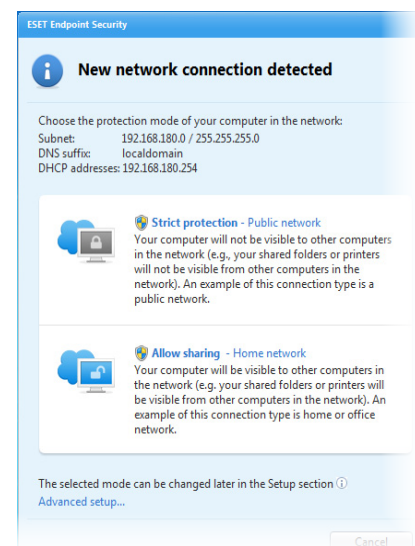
ESET Endpoint Security

New network connection detected

Choose the protection mode of your computer in the network:
Subnet: 192.168.180.0 / 255.255.255.0
DNS suffix: localdomain
DHCP addresses: 192.168.180.254

Strict protection - Public network
Your computer will not be visible to other computers in the network (e.g., your shared folders or printers will not be visible from other computers in the network). An example of this connection type is a public network.

Allow sharing - Home network
Your computer will be visible to other computers in the network (e.g. your shared folders or printers will be visible from other computers in the network). An example of this connection type is home or office network.

The selected mode can be changed later in the Setup section
Advanced setup...

Cancel